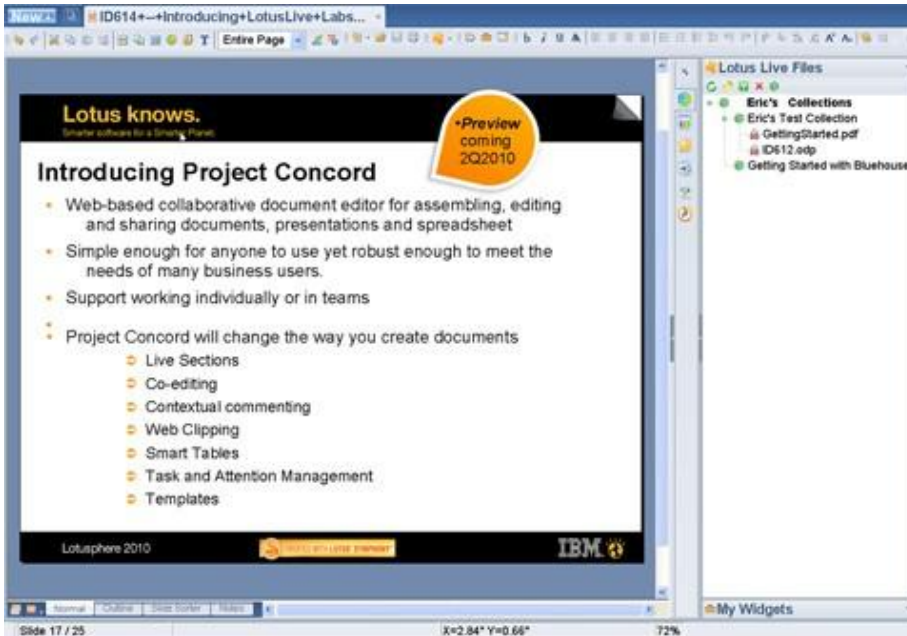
New ID614+-+Introducing+LotusLive+Labs...

Entire Page

Lotus knows.
Smarter software for a Smarter Planet

•Preview coming 2Q2010

Introducing Project Concord

- Web-based collaborative document editor for assembling, editing and sharing documents, presentations and spreadsheet
- Simple enough for anyone to use yet robust enough to meet the needs of many business users.
- Support working individually or in teams
- Project Concord will change the way you create documents
  - Live Sections
  - Co-editing
  - Contextual commenting
  - Web Clipping
  - Smart Tables
  - Task and Attention Management
  - Templates

Lotusphere 2010

CREATED WITH LOTUS SYMPHONY

IBM

Lotus Live Files
Eric's Collections
Eric's Test Collection
GettingStarted.pdf
ID612.odp
Getting Started with Bluehouse

My Widgets

Normal Outline Slide Sorter Notes

Slide 17 / 25
X=2.84" Y=0.66"
72%